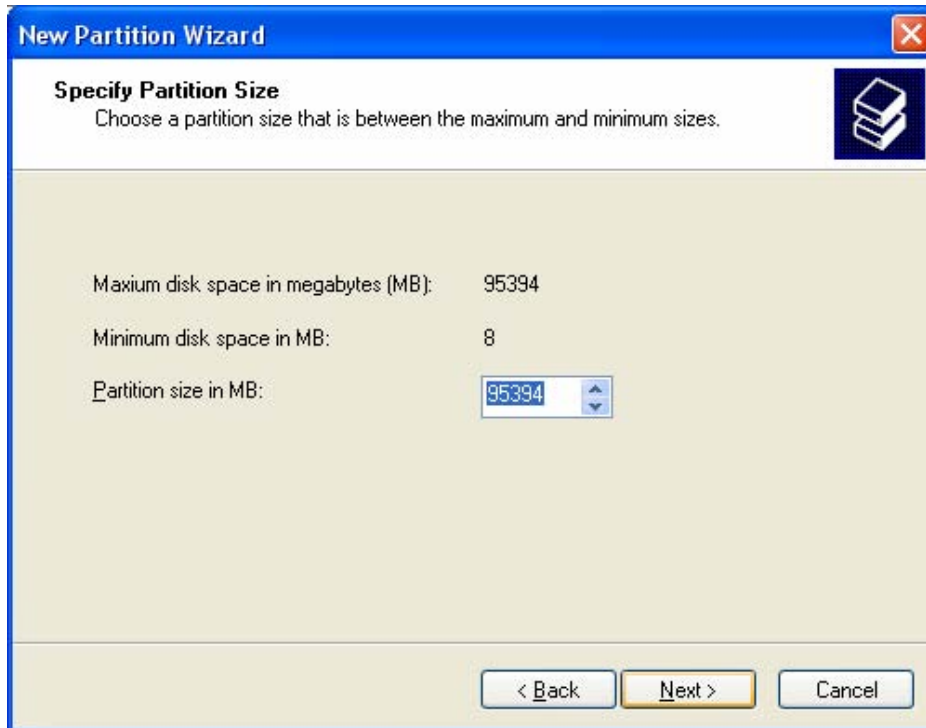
New Partition Wizard

Specify Partition Size
Choose a partition size that is between the maximum and minimum sizes.

Maxium disk space in megabytes (MB): 95394

Minimum disk space in MB: 8

Partition size in MB: 95394

< Back Next > Cancel